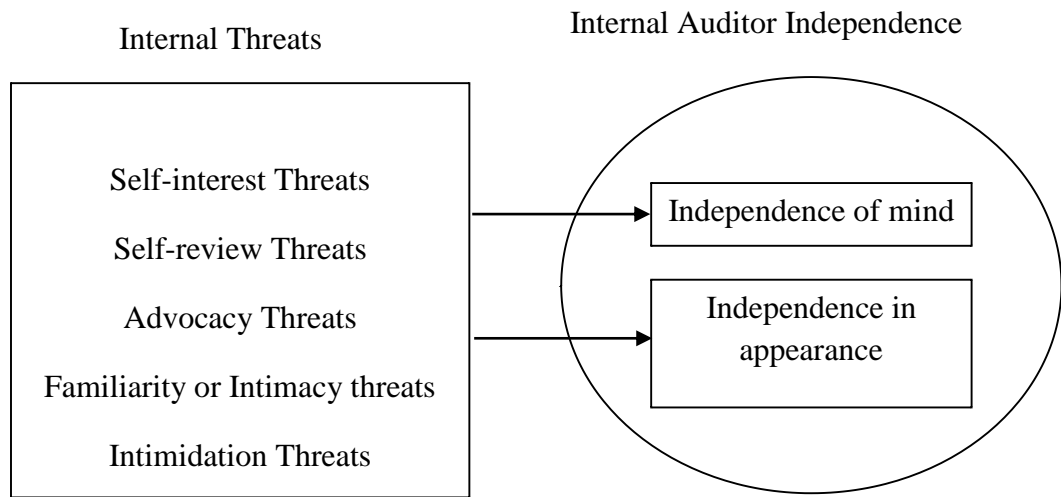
Internal Threats

Internal Auditor Independence

Self-interest Threats

Self-review Threats

Advocacy Threats

Familiarity or Intimacy threats

Intimidation Threats

Independence of mind

Independence in appearance